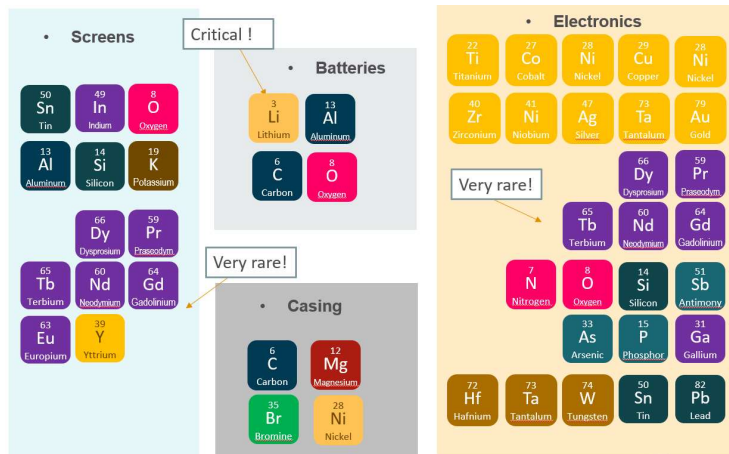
• Screens

50 Sn Tin
49 In Indium
8 O Oxygen
13 Al Aluminum
14 Si Silicon
19 K Potassium

66 Dy Dysprosium
59 Pr Praseodym
65 Tb Terbium
60 Nd Neodymium
64 Gd Gadolinium
63 Eu Europium
39 Y Yttrium

Critical !

• Batteries

3 Li Lithium
13 Al Aluminum
6 C Carbon
8 O Oxygen

Very rare!

• Casing

6 C Carbon
12 Mg Magnesium
35 Br Bromine
28 Ni Nickel

• Electronics

22 Ti Titanium
27 Co Cobalt
28 Ni Nickel
29 Cu Copper
28 Ni Nickel
40 Zr Zirconium
41 Ni Niobium
47 Ag Silver
73 Ta Tantalum
79 Au Gold

Very rare!

66 Dy Dysprosium
59 Pr Praseodym
65 Tb Terbium
60 Nd Neodymium
64 Gd Gadolinium
7 N Nitrogen
8 O Oxygen
14 Si Silicon
51 Sb Antimony
33 As Arsenic
15 P Phosphor
31 Ga Gallium
72 Hf Hafnium
73 Ta Tantalum
74 W Tungsten
50 Sn Tin
82 Pb Lead